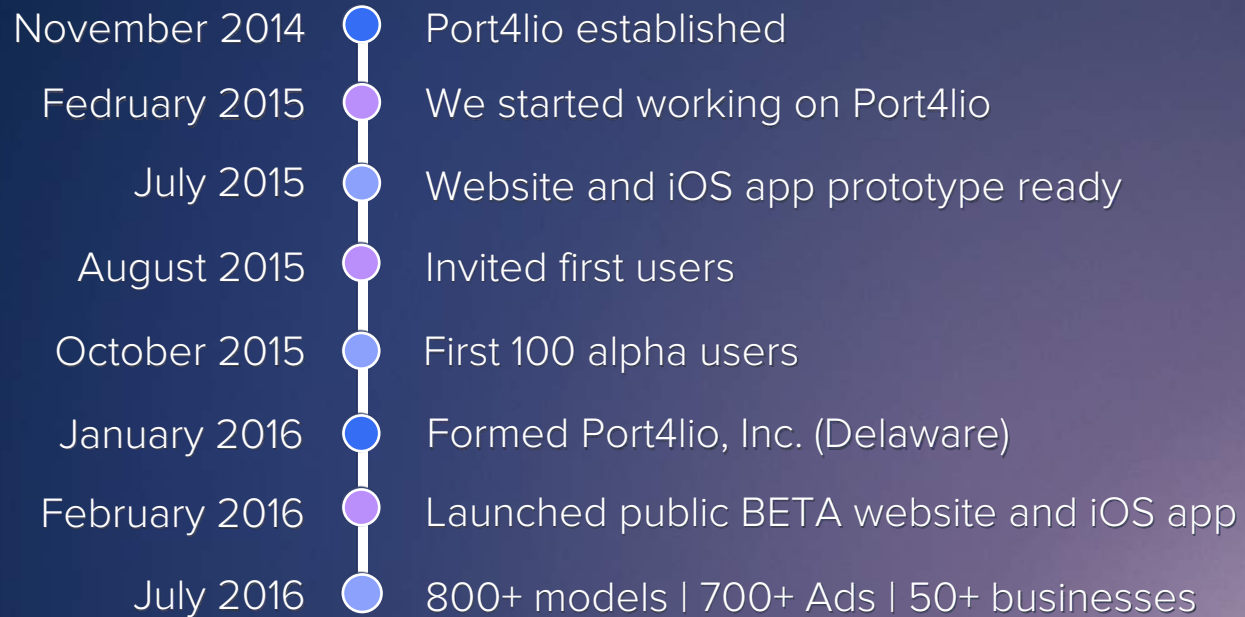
November 2014 Port4lio established

Fedruary 2015 We started working on Port4lio

July 2015 Website and iOS app prototype ready

August 2015 Invited first users

October 2015 First 100 alpha users

January 2016 Formed Port4lio, Inc. (Delaware)

February 2016 Launched public BETA website and iOS app

July 2016 800+ models | 700+ Ads | 50+ businesses